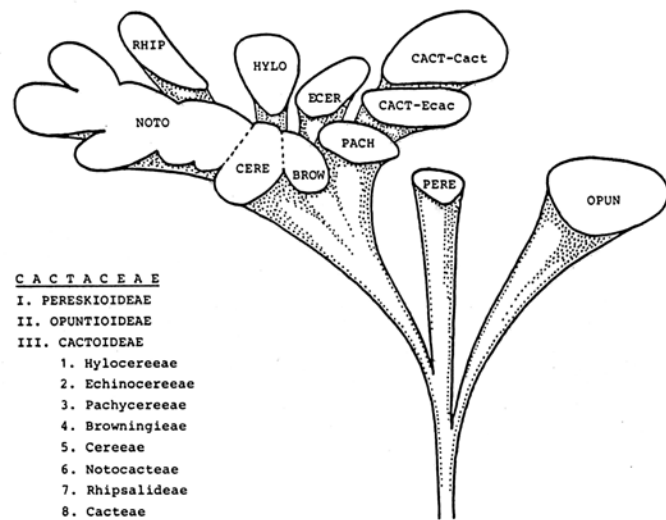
RHIP

HYLO

CACT-Cact

ECER

CACT-Ecac

NOTO

PACH

CERE

BROW

PERE

OPUN

C A C T A C E A E
I. PERESKIOIDEAE
II. OPUNTIOIDEAE
III. CACTOIDEAE
1. Hylocereeae
2. Echinocereeae
3. Pachycereeae
4. Browningieae
5. Cereeae
6. Notocacteae
7. Rhipsalideae
8. Cacteae